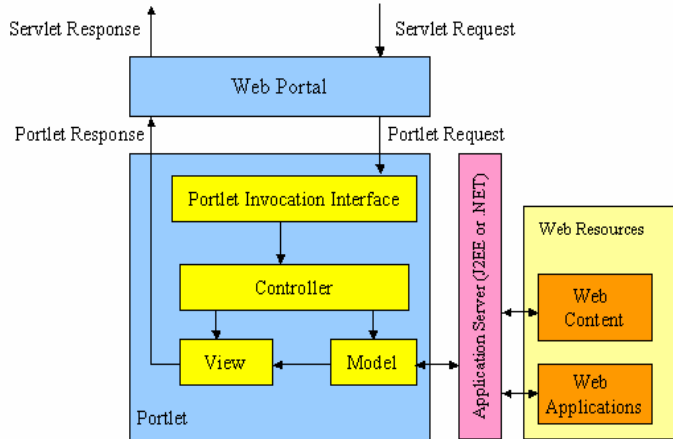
Servlet Response

Servlet Request

Web Portal

Portlet Response

Portlet Request

Portlet Invocation Interface

Controller

View

Model

Portlet

Application Server (J2EE or .NET)

Web Resources

Web Content

Web Applications